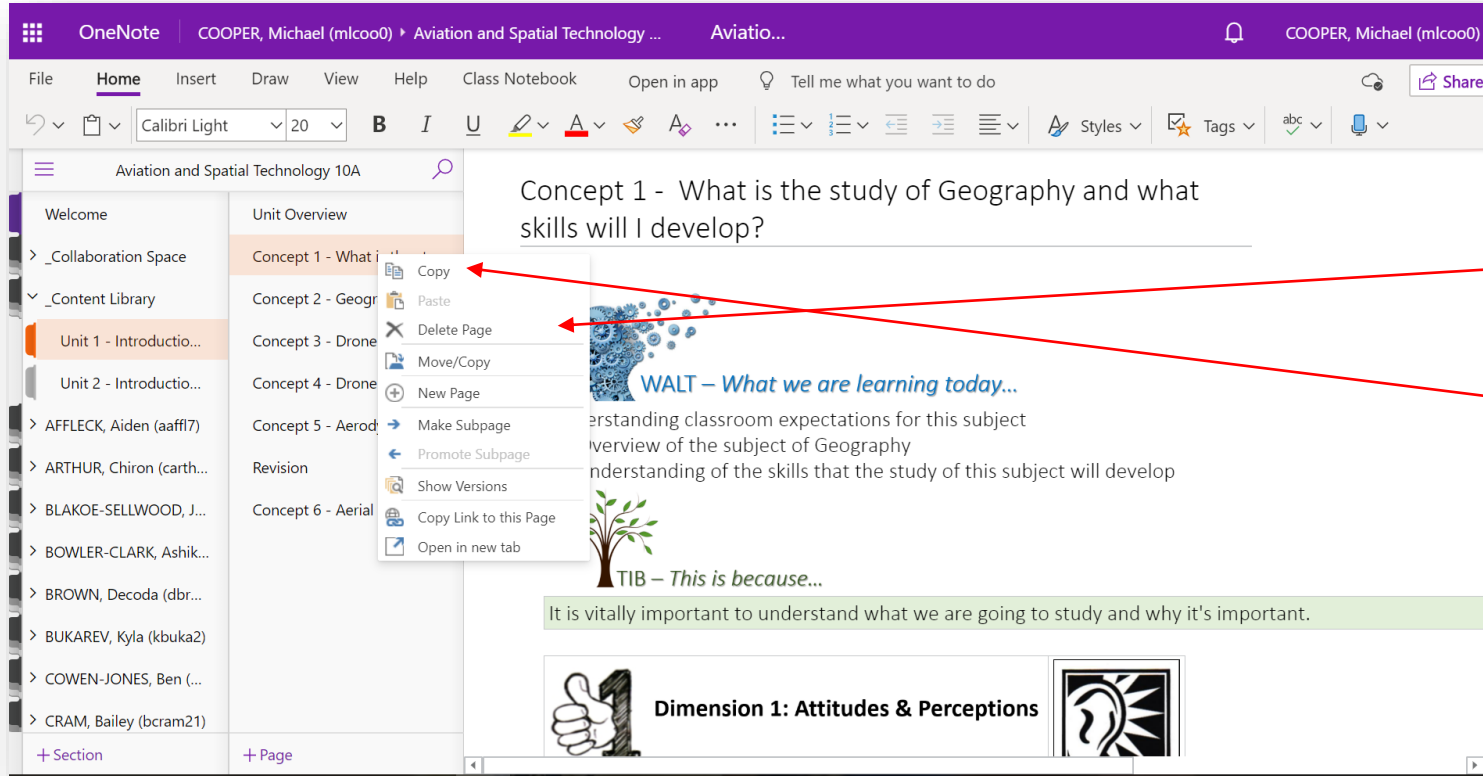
OneNote COOPER, Michael (mlcoo0) ▸ Aviation and Spatial Technology ... Aviatio... COOPER, Michael (mlcoo0)

File Home Insert Draw View Help Class Notebook Open in app Tell me what you want to do Share

Calibri Light 20 B I U Styles Tags

Aviation and Spatial Technology 10A

Welcome
> _Collaboration Space
> _Content Library
Unit 1 - Introductio...
Unit 2 - Introductio...
> AFFLECK, Aiden (aaffl7)
> ARTHUR, Chiron (carth...
> BLAKOE-SELLWOOD, J...
> BOWLER-CLARK, Ashik...
> BROWN, Decoda (dbr...
> BUKAREV, Kyla (kbuka2)
> COWEN-JONES, Ben (...
> CRAM, Bailey (bcram21)
+ Section

Unit Overview
Concept 1 - What i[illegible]
Concept 2 - Geogr
Concept 3 - Drone
Concept 4 - Drone
Concept 5 - Aerod
Revision
Concept 6 - Aerial
+ Page

Copy
Paste
Delete Page
Move/Copy
New Page
Make Subpage
Promote Subpage
Show Versions
Copy Link to this Page
Open in new tab

Concept 1 - What is the study of Geography and what skills will I develop?

WALT – What we are learning today...
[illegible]erstanding classroom expectations for this subject
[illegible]verview of the subject of Geography
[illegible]nderstanding of the skills that the study of this subject will develop

TIB – This is because...
It is vitally important to understand what we are going to study and why it's important.

Dimension 1: Attitudes & Perceptions